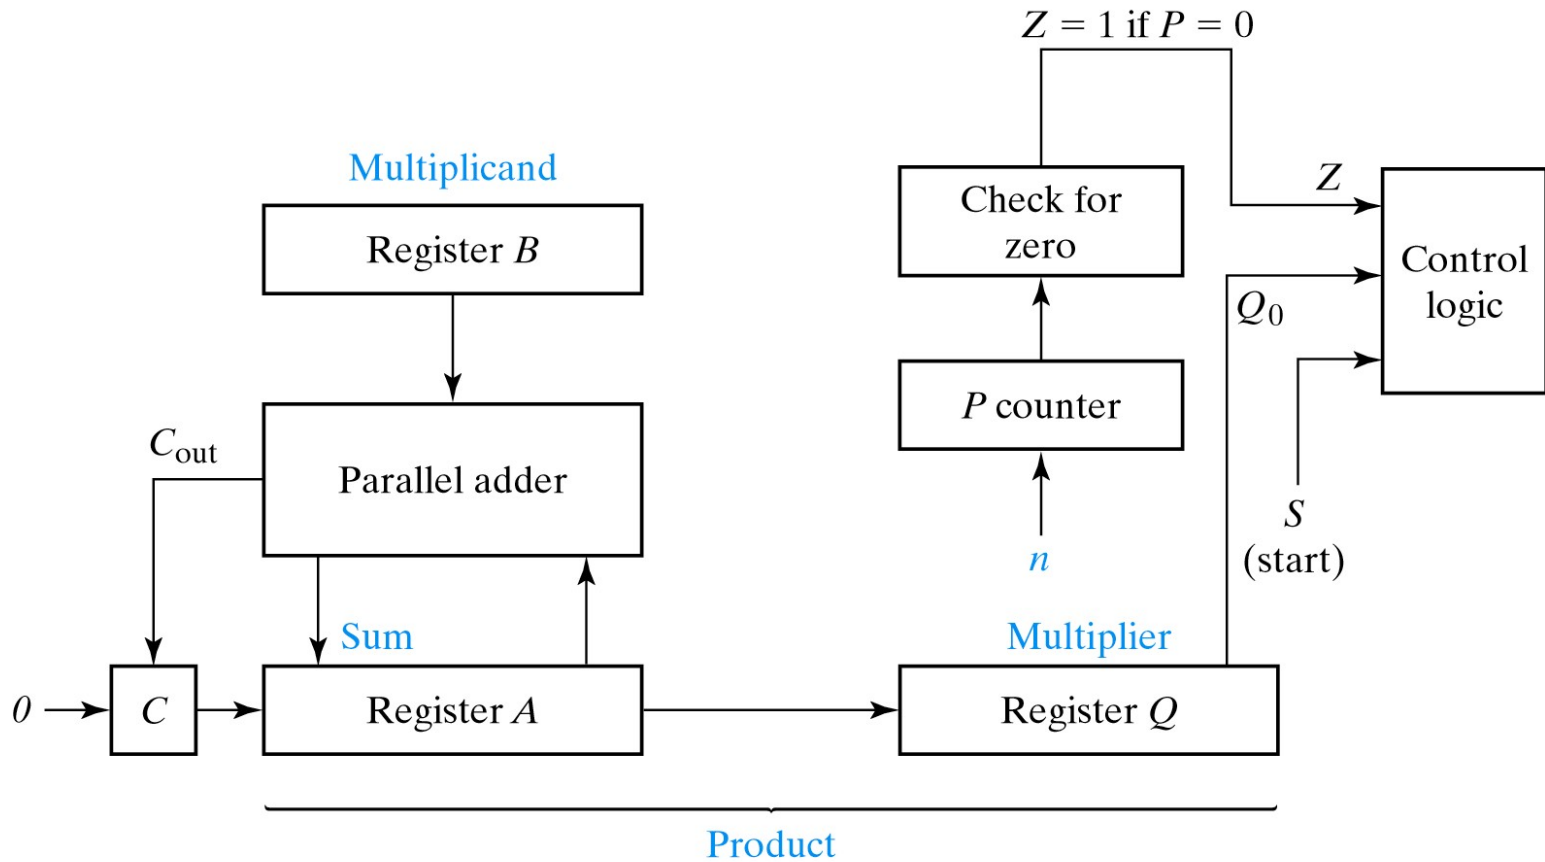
$Z = 1$ if $P = 0$

Multiplicand

Register $B$

Check for zero

$Z$

Control logic

$Q_0$

$P$ counter

$C_{out}$

Parallel adder

$S$ (start)

$n$

Sum

Multiplier

$0$

$C$

Register $A$

Register $Q$

Product